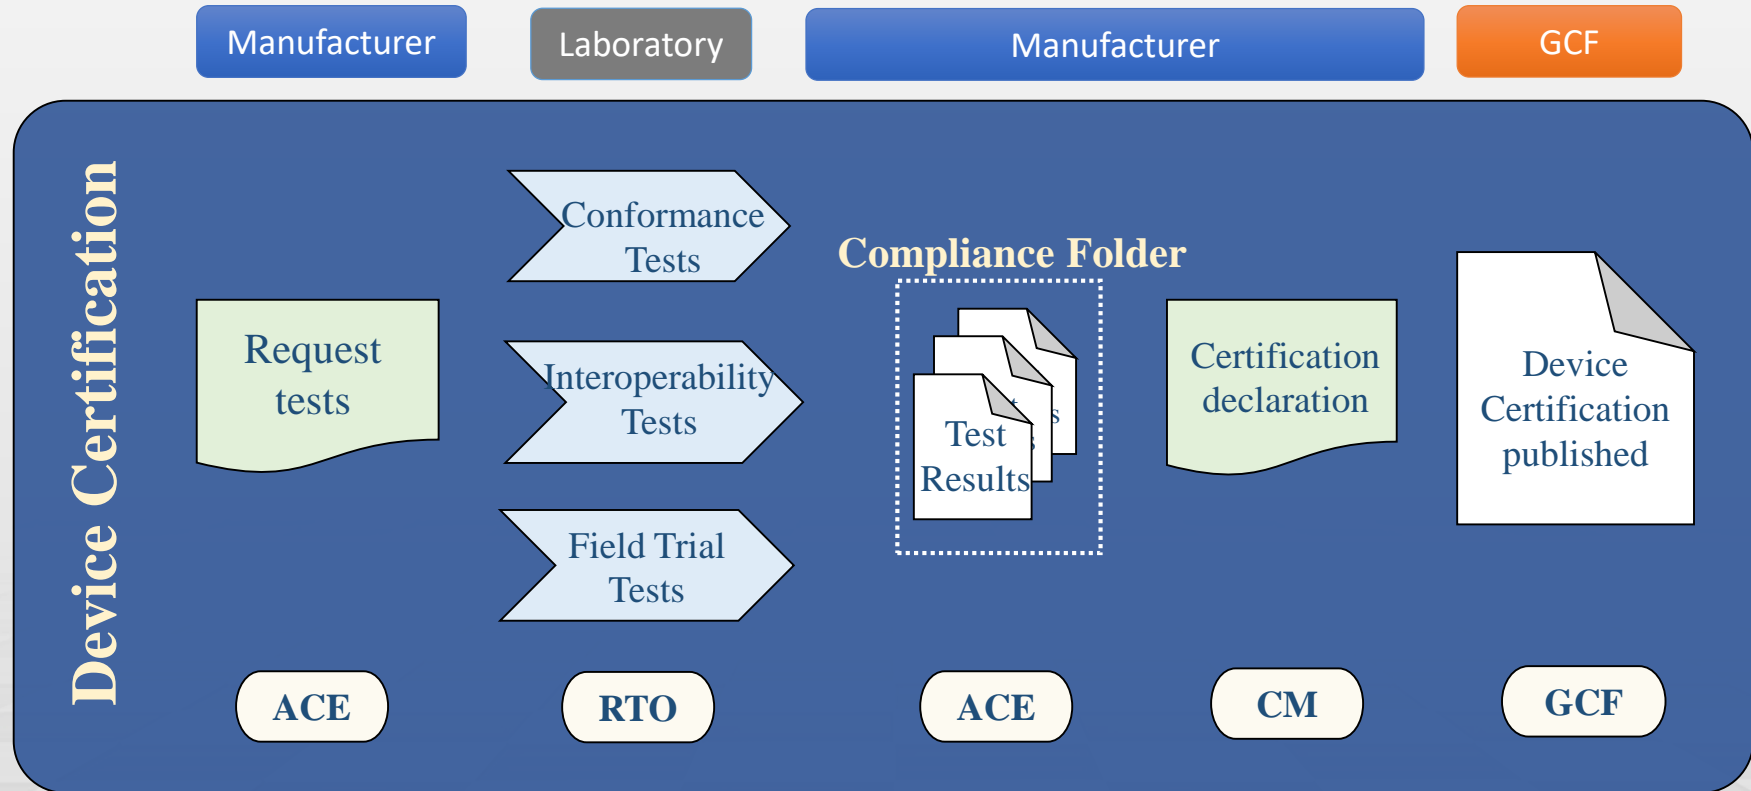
Manufacturer

Laboratory

Manufacturer

GCF

Device Certification

Request tests

Conformance Tests

Interoperability Tests

Field Trial Tests

Compliance Folder

Test Results

Certification declaration

Device Certification published

ACE

RTO

ACE

CM

GCF